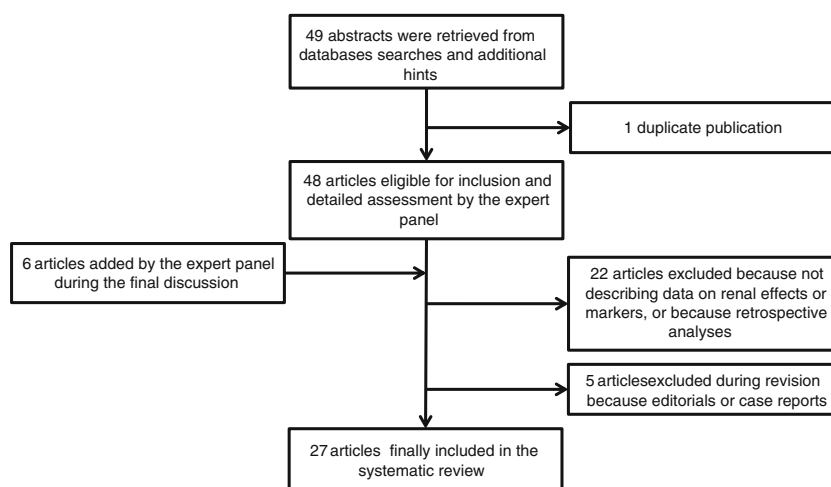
49 abstracts were retrieved from databases searches and additional hints

1 duplicate publication

48 articles eligible for inclusion and detailed assessment by the expert panel

6 articles added by the expert panel during the final discussion

22 articles excluded because not describing data on renal effects or markers, or because retrospective analyses

5 articlesexcluded during revision because editorials or case reports

27 articles finally included in the systematic review